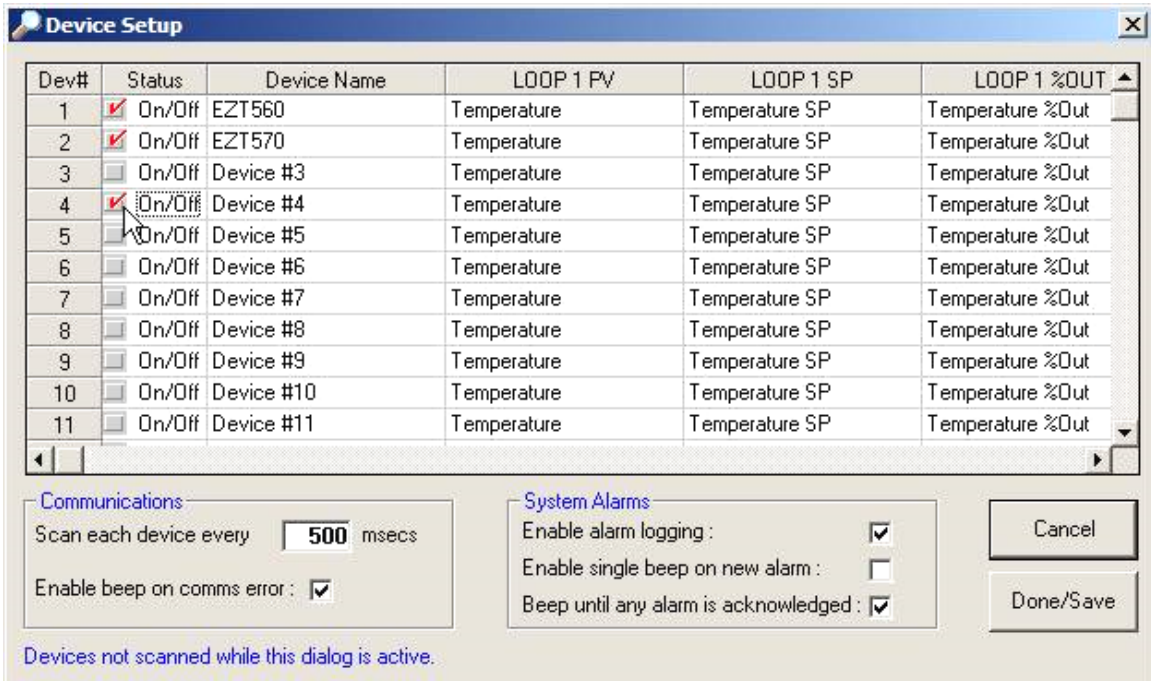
Device Setup

| Dev# | Status | Device Name | LOOP 1 PV | LOOP 1 SP | LOOP 1 %OUT |
|---|---|---|---|---|---|
| 1 | On/Off | EZT560 | Temperature | Temperature SP | Temperature %Out |
| 2 | On/Off | EZT570 | Temperature | Temperature SP | Temperature %Out |
| 3 | On/Off | Device #3 | Temperature | Temperature SP | Temperature %Out |
| 4 | On/Off | Device #4 | Temperature | Temperature SP | Temperature %Out |
| 5 | On/Off | Device #5 | Temperature | Temperature SP | Temperature %Out |
| 6 | On/Off | Device #6 | Temperature | Temperature SP | Temperature %Out |
| 7 | On/Off | Device #7 | Temperature | Temperature SP | Temperature %Out |
| 8 | On/Off | Device #8 | Temperature | Temperature SP | Temperature %Out |
| 9 | On/Off | Device #9 | Temperature | Temperature SP | Temperature %Out |
| 10 | On/Off | Device #10 | Temperature | Temperature SP | Temperature %Out |
| 11 | On/Off | Device #11 | Temperature | Temperature SP | Temperature %Out |

Communications
Scan each device every 500 msecs
Enable beep on comms error :

System Alarms
Enable alarm logging :
Enable single beep on new alarm :
Beep until any alarm is acknowledged :

Cancel
Done/Save

Devices not scanned while this dialog is active.